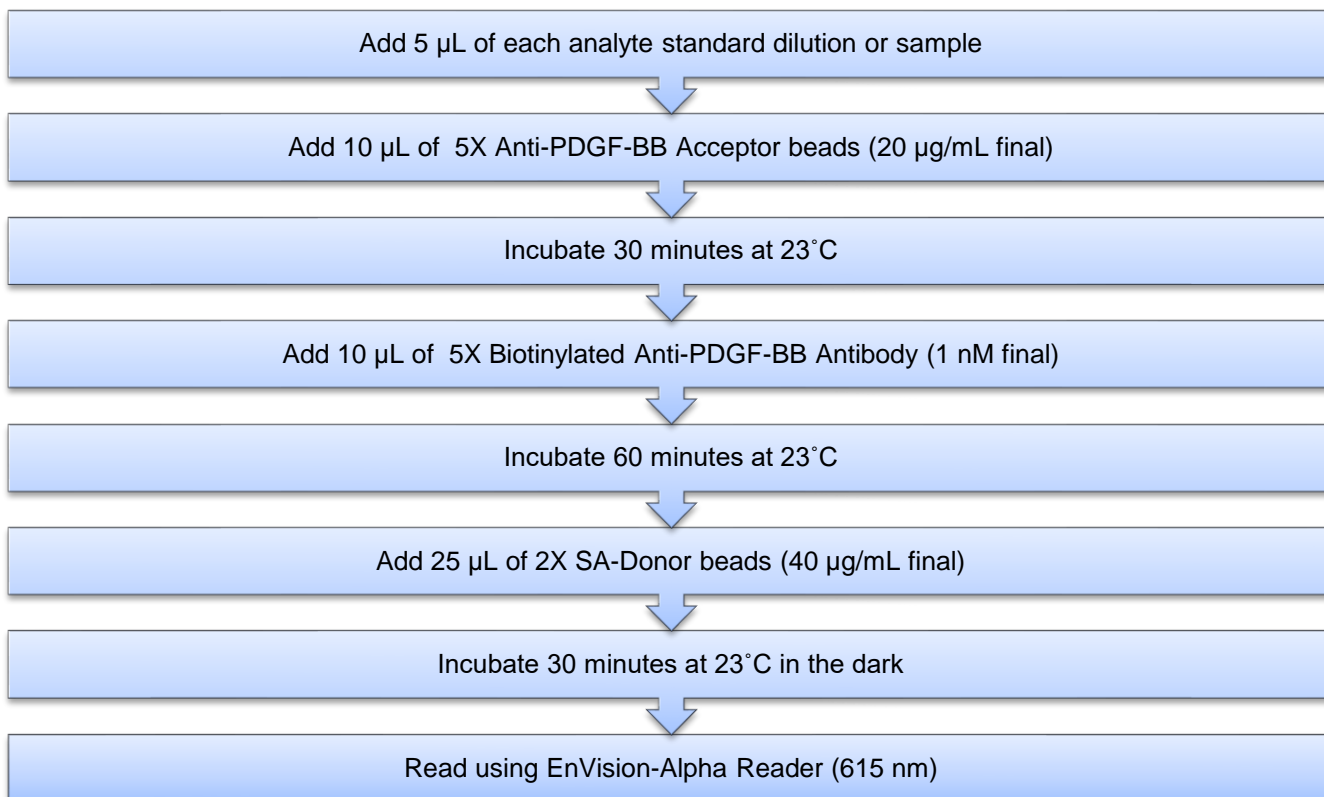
Add 5 µL of each analyte standard dilution or sample

Add 10 µL of 5X Anti-PDGF-BB Acceptor beads (20 µg/mL final)

Incubate 30 minutes at 23˚C

Add 10 µL of 5X Biotinylated Anti-PDGF-BB Antibody (1 nM final)

Incubate 60 minutes at 23˚C

Add 25 µL of 2X SA-Donor beads (40 µg/mL final)

Incubate 30 minutes at 23˚C in the dark

Read using EnVision-Alpha Reader (615 nm)